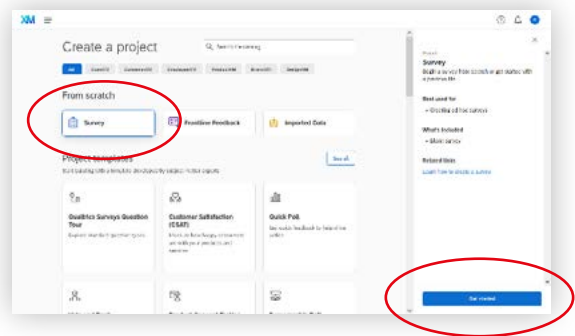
XM

Create a project

Search for catalog

All

From scratch

Survey

Frontline Feedback

Imported Data

Project templates

See all

Qualtrics Surveys Question Tour

Customer Satisfaction (CSAT)

Quick Poll

Project

Survey

Best used for

What's included

Related links

Get started